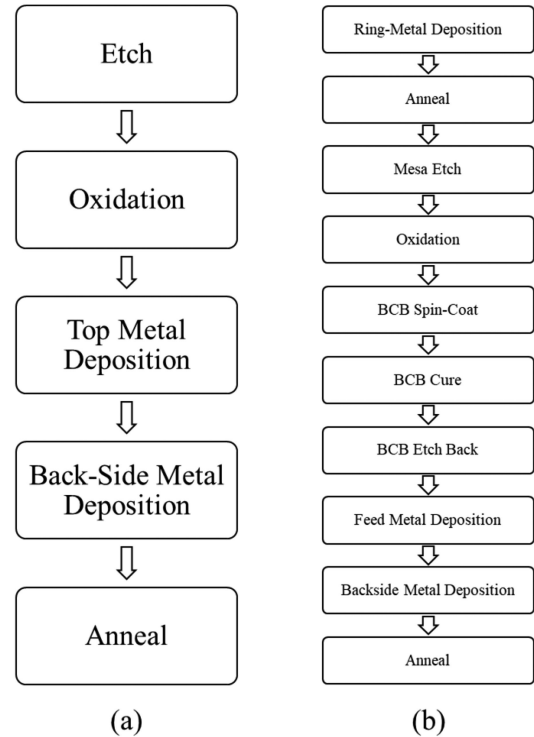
Etch

Oxidation

Top Metal Deposition

Back-Side Metal Deposition

Anneal

(a)

Ring-Metal Deposition

Anneal

Mesa Etch

Oxidation

BCB Spin-Coat

BCB Cure

BCB Etch Back

Feed Metal Deposition

Backside Metal Deposition

Anneal

(b)